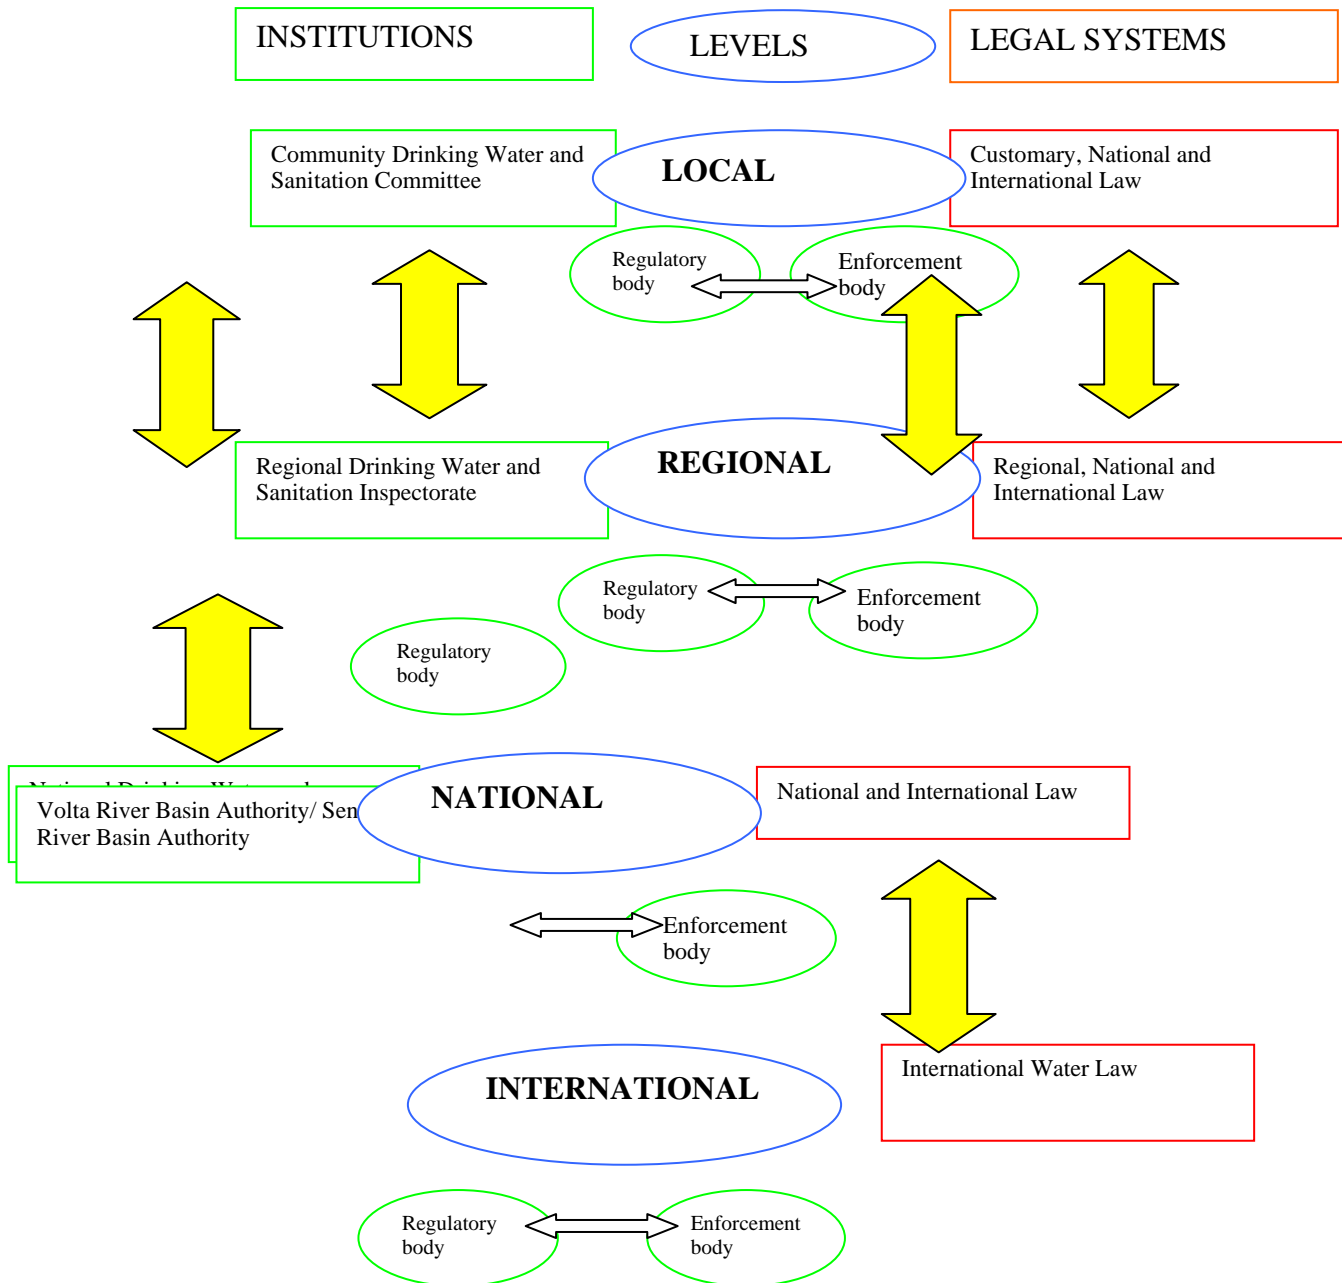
INSTITUTIONS

LEVELS

LEGAL SYSTEMS

Community Drinking Water and Sanitation Committee

LOCAL

Customary, National and International Law

Regulatory body

Enforcement body

Regional Drinking Water and Sanitation Inspectorate

REGIONAL

Regional, National and International Law

Regulatory body

Enforcement body

Regulatory body

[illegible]

Volta River Basin Authority/ Sen River Basin Authority

NATIONAL

National and International Law

Enforcement body

INTERNATIONAL

International Water Law

Regulatory body

Enforcement body